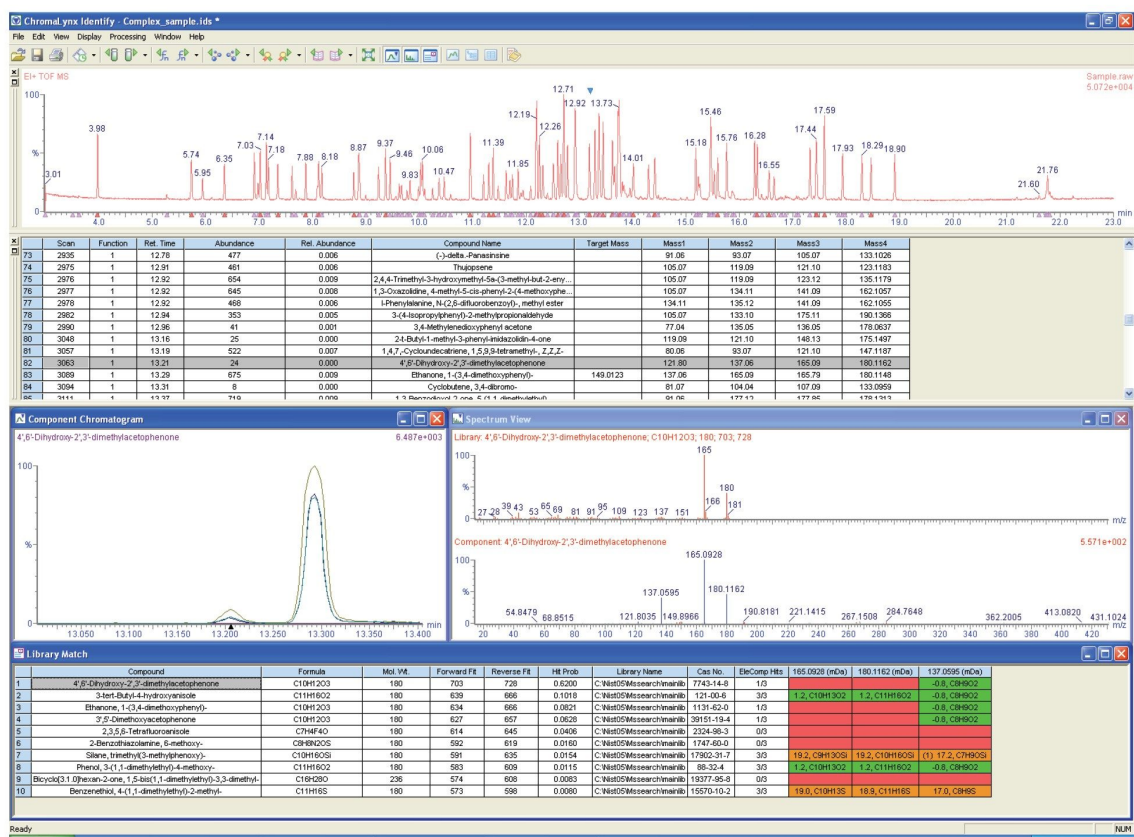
ChromaLynx Identify - Complex_sample.ids *

File Edit View Display Processing Window Help

EI+ TOF MS

Sample.raw
5.072e+004

100

%

0

3.01, 3.98, 5.74, 5.95, 6.35, 7.03, 7.14, 7.18, 7.88, 8.18, 8.87, 9.37, 9.46, 9.83, 10.06, 10.47, 11.39, 11.85, 12.19, 12.26, 12.71, 12.92, 13.73, 14.01, 15.18, 15.46, 15.76, 16.28, 16.55, 17.44, 17.59, 17.93, 18.29, 18.90, 21.60, 21.76

4.0 5.0 6.0 7.0 8.0 9.0 10.0 11.0 12.0 13.0 14.0 15.0 16.0 17.0 18.0 19.0 20.0 21.0 22.0 23.0 min

| | Scan | Function | Ret. Time | Abundance | Rel. Abundance | Compound Name | Target Mass | Mass1 | Mass2 | Mass3 | Mass4 |
|---|---|---|---|---|---|---|---|---|---|---|---|
| 73 | 2935 | 1 | 12.78 | 477 | 0.006 | (-)-delta.-Panasinsine | | 91.06 | 93.07 | 105.07 | 133.1026 |
| 74 | 2975 | 1 | 12.91 | 461 | 0.006 | Thujopsene | | 105.07 | 119.09 | 121.10 | 133.1183 |
| 75 | 2976 | 1 | 12.92 | 654 | 0.009 | 2,4,4-Trimethyl-3-hydroxymethyl-5a-(3-methyl-but-2-eny... | | 105.07 | 119.09 | 123.12 | 135.1179 |
| 76 | 2977 | 1 | 12.92 | 645 | 0.008 | 1,3-Oxazolidine, 4-methyl-5-cis-phenyl-2-(4-methoxyphe... | | 105.07 | 134.11 | 141.09 | 162.1057 |
| 77 | 2978 | 1 | 12.92 | 468 | 0.006 | l-Phenylalanine, N-(2,6-difluorobenzoyl)-, methyl ester | | 134.11 | 135.12 | 141.09 | 162.1055 |
| 78 | 2982 | 1 | 12.94 | 353 | 0.005 | 3-(4-Isopropylphenyl)-2-methylpropionaldehyde | | 105.07 | 133.10 | 175.11 | 190.1366 |
| 79 | 2990 | 1 | 12.96 | 41 | 0.001 | 3,4-Methylenedioxyphenyl acetone | | 77.04 | 135.05 | 136.05 | 178.0637 |
| 80 | 3048 | 1 | 13.16 | 25 | 0.000 | 2-t-Butyl-1-methyl-3-phenyl-imidazolidin-4-one | | 119.09 | 121.10 | 148.13 | 175.1497 |
| 81 | 3057 | 1 | 13.19 | 522 | 0.007 | 1,4,7,-Cycloundecatriene, 1,5,9,9-tetramethyl-, Z,Z,Z- | | 80.06 | 93.07 | 121.10 | 147.1187 |
| 82 | 3063 | 1 | 13.21 | 24 | 0.000 | 4',6'-Dihydroxy-2',3'-dimethylacetophenone | | 121.80 | 137.06 | 165.09 | 180.1162 |
| 83 | 3089 | 1 | 13.29 | 675 | 0.009 | Ethanone, 1-(3,4-dimethoxyphenyl)- | 149.0123 | 137.06 | 165.09 | 165.79 | 180.1148 |
| 84 | 3094 | 1 | 13.31 | 8 | 0.000 | Cyclobutene, 3,4-dibromo- | | 81.07 | 104.04 | 107.09 | 133.0959 |
| 85 | 3111 | 1 | 13.37 | 719 | 0.009 | 1,3-Benzodioxol-2-one, 5-(1,1-dimethylethyl)- | | 91.06 | 177.12 | 177.85 | 178.1313 |

Component Chromatogram

4',6'-Dihydroxy-2',3'-dimethylacetophenone 6.487e+003

100

%

13.050 13.100 13.150 13.200 13.250 13.300 13.350 13.400 min

Spectrum View

Library: 4',6'-Dihydroxy-2',3'-dimethylacetophenone; C10H12O3; 180; 703; 728

100
%
0

27 28 39 43 53 65 69 81 91 95 109 123 137 151 165 166 180 181

m/z

Component: 4',6'-Dihydroxy-2',3'-dimethylacetophenone 5.571e+002

100
%
0

54.8479 68.8515 121.8035 137.0595 149.8966 165.0928 180.1162 190.8181 221.1415 267.1508 284.7648 362.2005 413.0820 431.1024

20 40 60 80 100 120 140 160 180 200 220 240 260 280 300 320 340 360 380 400 420 m/z

Library Match

| | Compound | Formula | Mol. Wt. | Forward Fit | Reverse Fit | Hit Prob | Library Name | Cas No. | EleComp Hits | 165.0928 (mDa) | 180.1162 (mDa) | 137.0595 (mDa) |
|---|---|---|---|---|---|---|---|---|---|---|---|---|
| 1 | 4',6'-Dihydroxy-2',3'-dimethylacetophenone | C10H12O3 | 180 | 703 | 728 | 0.6200 | C:\Nist05\Mssearch\mainlib | 7743-14-8 | 1/3 | | | -0.8, C8H9O2 |
| 2 | 3-tert-Butyl-4-hydroxyanisole | C11H16O2 | 180 | 639 | 666 | 0.1018 | C:\Nist05\Mssearch\mainlib | 121-00-6 | 3/3 | 1.2, C10H13O2 | 1.2, C11H16O2 | -0.8, C8H9O2 |
| 3 | Ethanone, 1-(3,4-dimethoxyphenyl)- | C10H12O3 | 180 | 634 | 666 | 0.0821 | C:\Nist05\Mssearch\mainlib | 1131-62-0 | 1/3 | | | -0.8, C8H9O2 |
| 4 | 3',5'-Dimethoxyacetophenone | C10H12O3 | 180 | 627 | 657 | 0.0628 | C:\Nist05\Mssearch\mainlib | 39151-19-4 | 1/3 | | | -0.8, C8H9O2 |
| 5 | 2,3,5,6-Tetrafluoroanisole | C7H4F4O | 180 | 614 | 645 | 0.0406 | C:\Nist05\Mssearch\mainlib | 2324-98-3 | 0/3 | | | |
| 6 | 2-Benzothiazolamine, 6-methoxy- | C8H8N2OS | 180 | 592 | 619 | 0.0160 | C:\Nist05\Mssearch\mainlib | 1747-60-0 | 0/3 | | | |
| 7 | Silane, trimethyl(3-methylphenoxy)- | C10H16OSi | 180 | 591 | 635 | 0.0154 | C:\Nist05\Mssearch\mainlib | 17902-31-7 | 3/3 | 19.2, C9H13OSi | 19.2, C10H16OSi | (1) 17.2, C7H9OSi |
| 8 | Phenol, 3-(1,1-dimethylethyl)-4-methoxy- | C11H16O2 | 180 | 583 | 609 | 0.0115 | C:\Nist05\Mssearch\mainlib | 88-32-4 | 3/3 | 1.2, C10H13O2 | 1.2, C11H16O2 | -0.8, C8H9O2 |
| 9 | Bicyclo[3.1.0]hexan-2-one, 1,5-bis(1,1-dimethylethyl)-3,3-dimethyl- | C16H28O | 236 | 574 | 608 | 0.0083 | C:\Nist05\Mssearch\mainlib | 19377-95-8 | 0/3 | | | |
| 10 | Benzenethiol, 4-(1,1-dimethylethyl)-2-methyl- | C11H16S | 180 | 573 | 598 | 0.0080 | C:\Nist05\Mssearch\mainlib | 15570-10-2 | 3/3 | 19.0, C10H13S | 18.9, C11H16S | 17.0, C8H9S |

Ready NUM